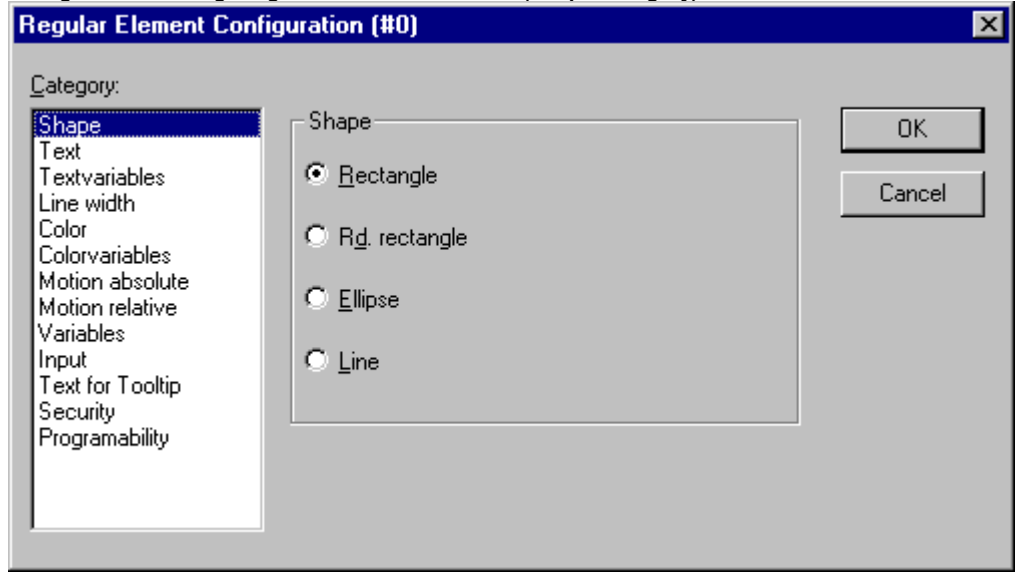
Regular Element Configuration (#0)

Category:

Shape
Text
Textvariables
Line width
Color
Colorvariables
Motion absolute
Motion relative
Variables
Input
Text for Tooltip
Security
Programability

Shape

Rectangle

Rd. rectangle

Ellipse

Line

OK

Cancel